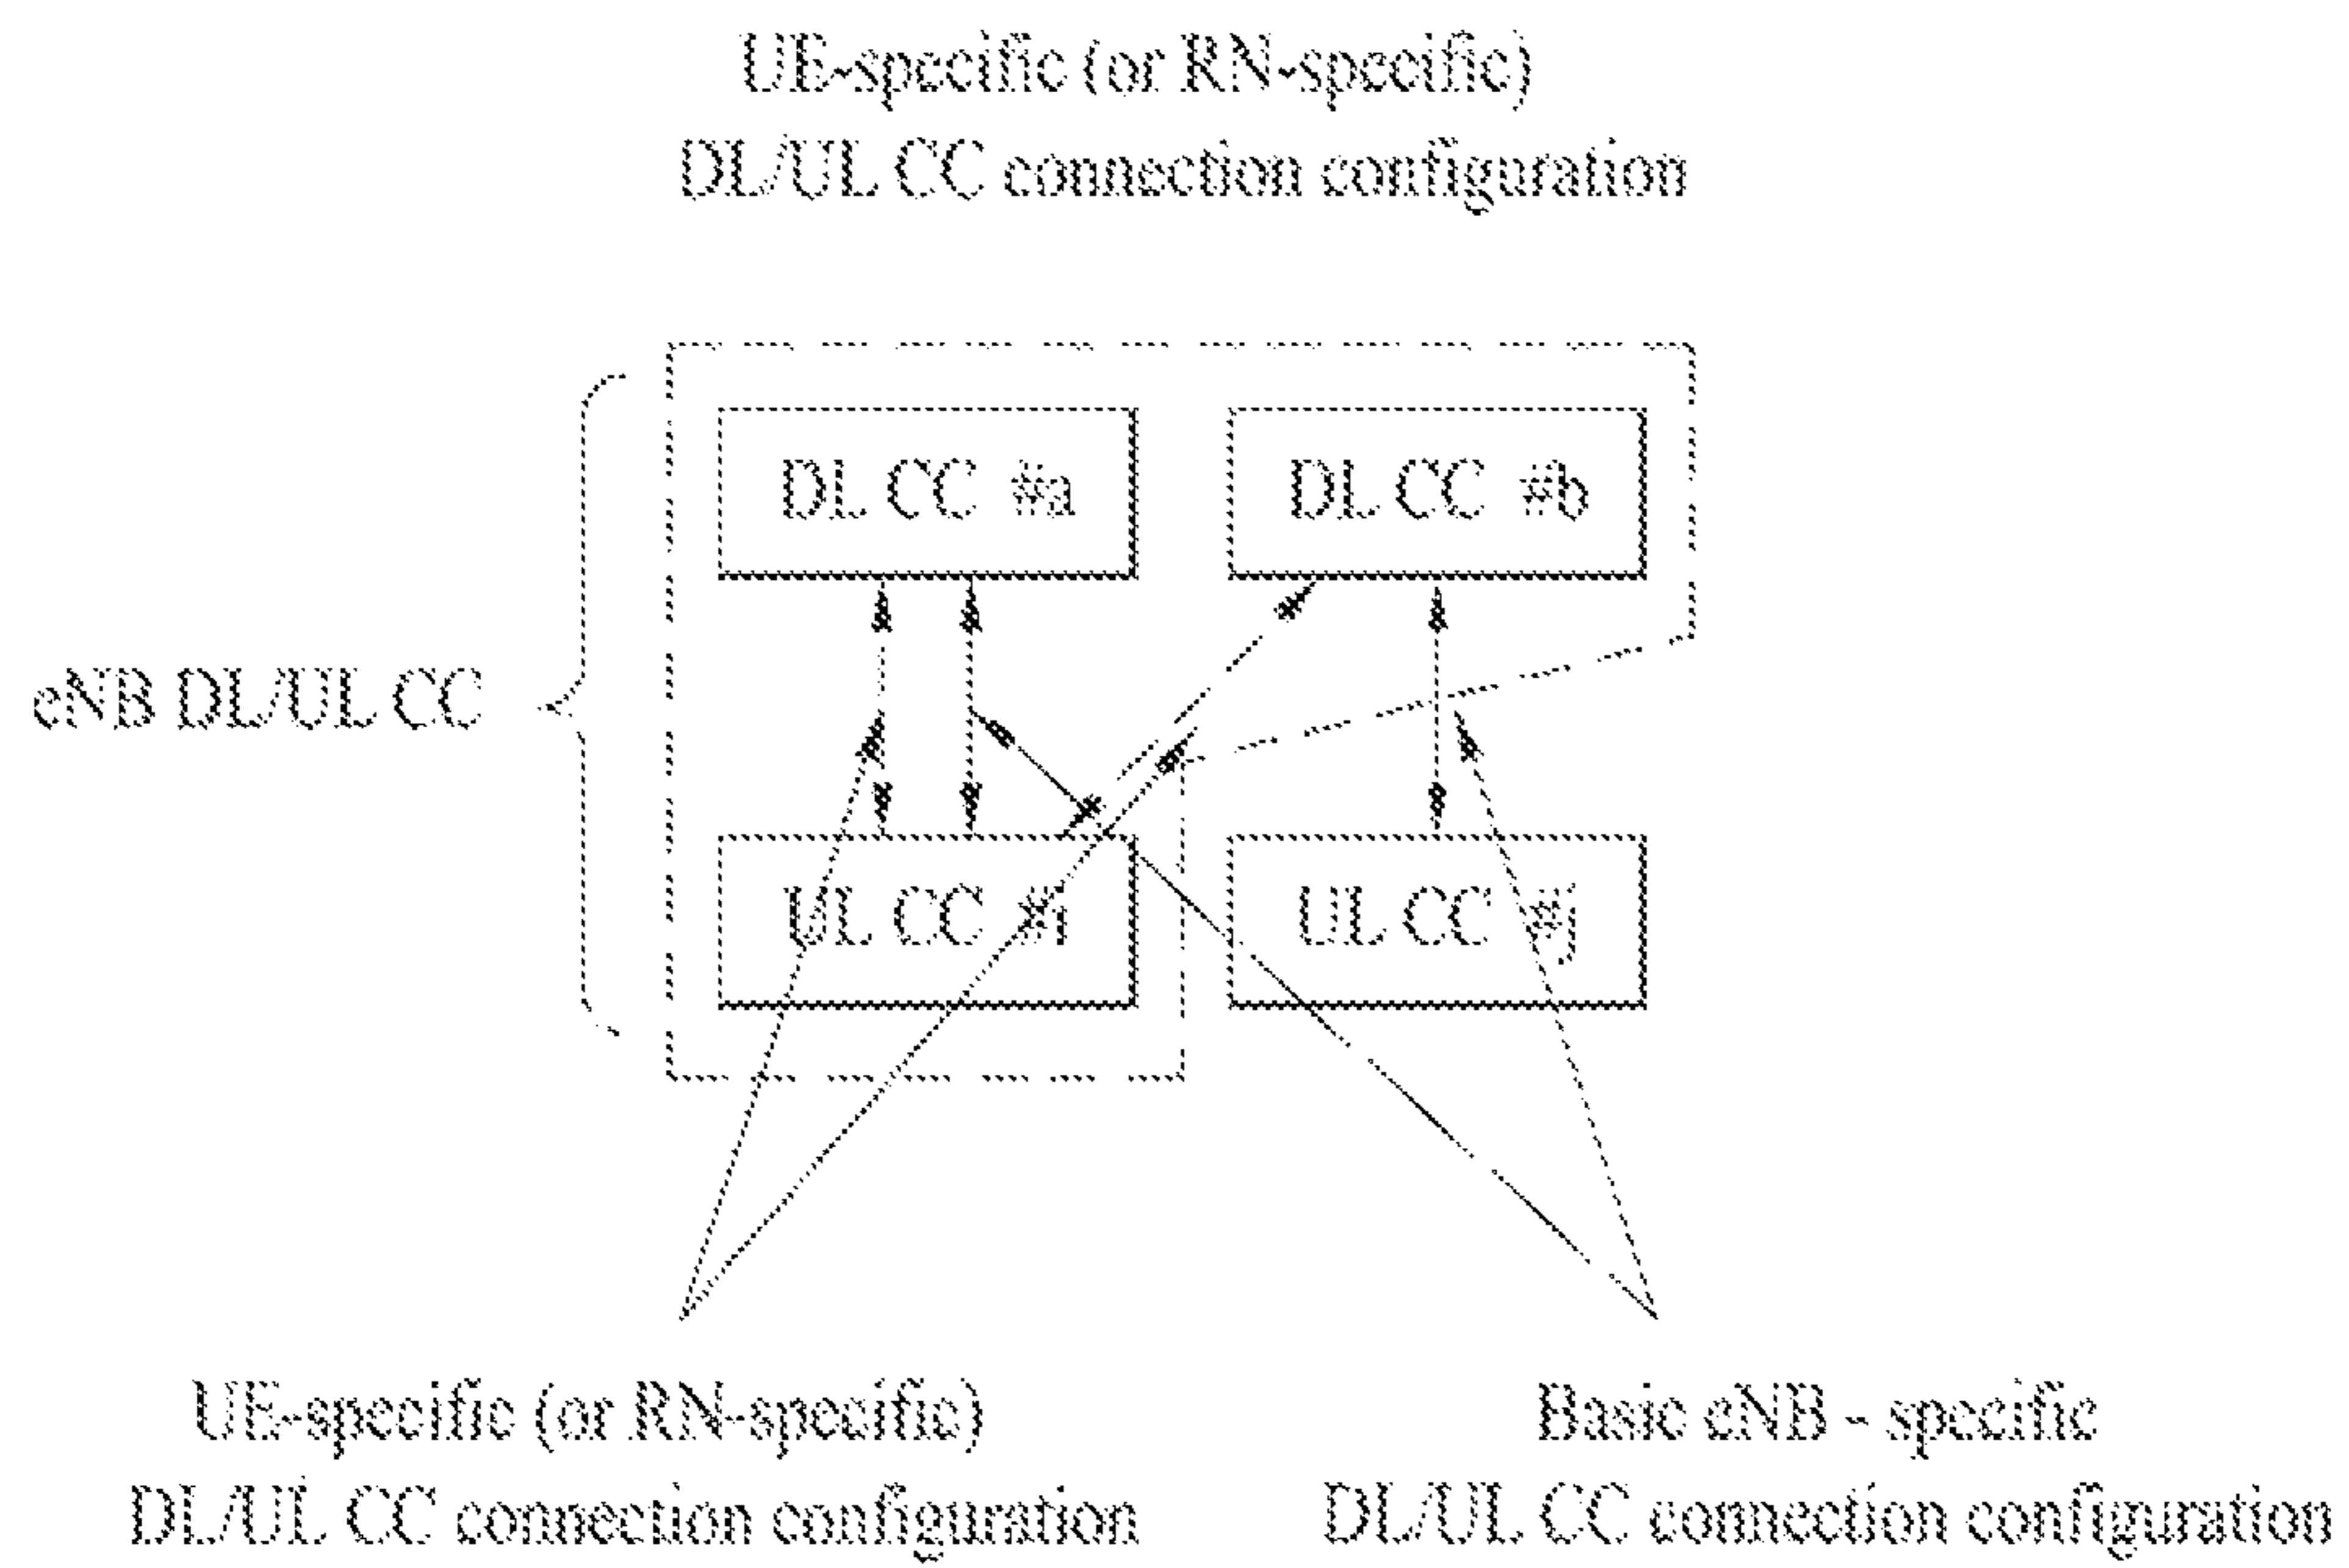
UE-specific (or RN-specific)
DL/UL CC connection configuration

eNB DL/UL CC

DL CC #a

DL CC #b

UL CC #i

UL CC #j

UE-specific (or RN-specific)
DL/UL CC connection configuration

Basic eNB - specific
DL/UL CC connection configuration